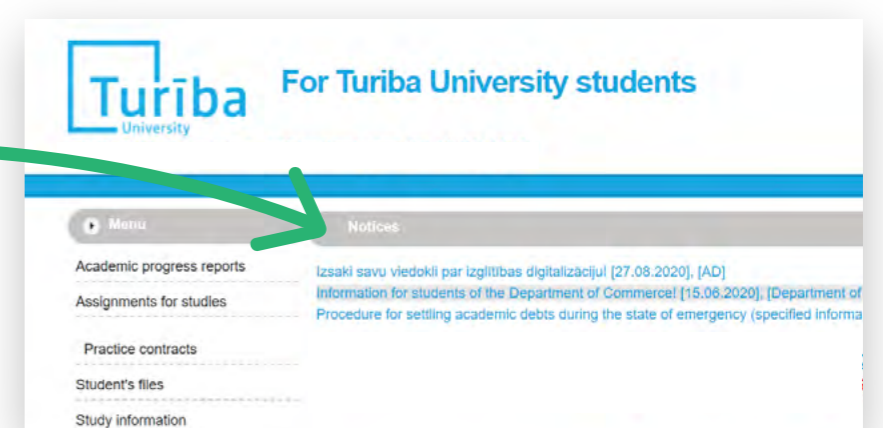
Turība
University

For Turiba University students

Menu

Notices

Academic progress reports

Assignments for studies

Practice contracts

Student's files

Study information

Izsaki savu viedokli par izglītības digitalizāciju! [27.08.2020], [AD]
Information for students of the Department of Commerce! [15.06.2020], [Department of
Procedure for settling academic debts during the state of emergency (specified informa